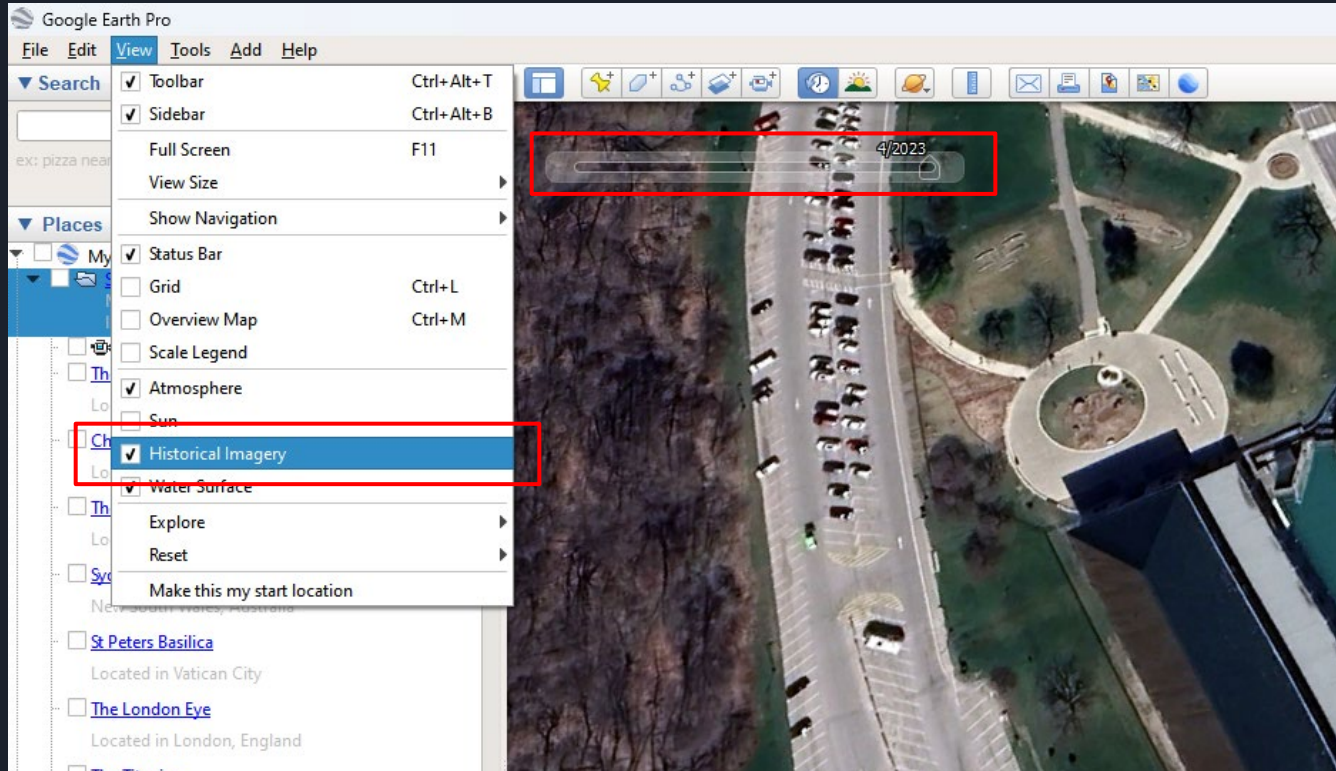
Google Earth Pro

File Edit View Tools Add Help

▼ Search

ex: pizza near

▼ Places

My

Th

Lo

Ch

Lo

Th

Lo

Syd

New South Wales, Australia

St Peters Basilica

Located in Vatican City

The London Eye

Located in London, England

| | | |
|---|---|---|
| ✓ | Toolbar | Ctrl+Alt+T |
| ✓ | Sidebar | Ctrl+Alt+B |
| | Full Screen | F11 |
| | View Size | ▶ |
| | Show Navigation | ▶ |
| ✓ | Status Bar | |
| | Grid | Ctrl+L |
| | Overview Map | Ctrl+M |
| | Scale Legend | |
| ✓ | Atmosphere | |
| | Sun | |
| ✓ | Historical Imagery | |
| ✓ | Water Surface | |
| | Explore | ▶ |
| | Reset | ▶ |
| | Make this my start location | |

4/2023